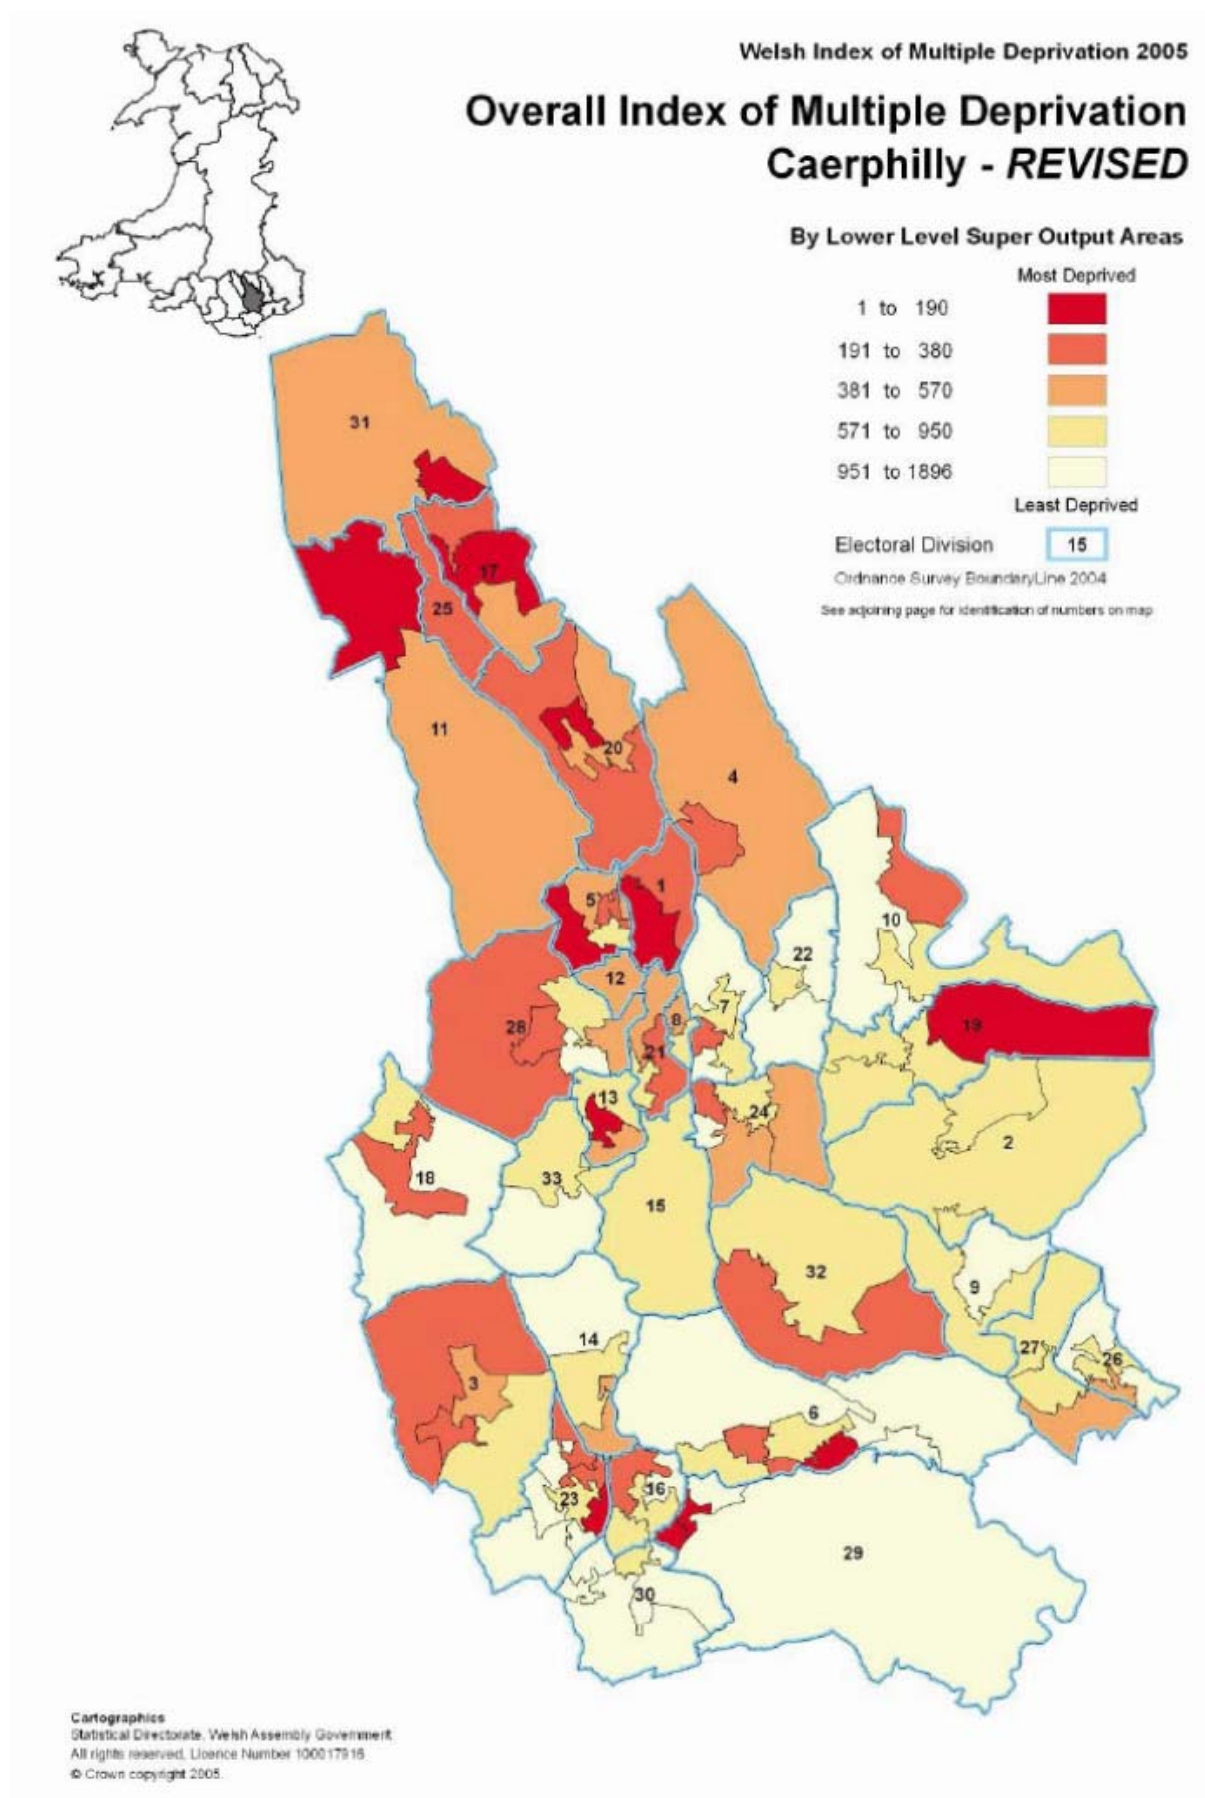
Welsh Index of Multiple Deprivation 2005

Overall Index of Multiple Deprivation
Caerphilly - *REVISED*

By Lower Level Super Output Areas

Most Deprived
1 to 190
191 to 380
381 to 570
571 to 950
951 to 1896
Least Deprived

Electoral Division 15

Ordnance Survey BoundaryLine 2004

See adjoining page for identification of numbers on map

31
17
25
11
20
4
5
1
10
22
12
28
8
7
19
21
13
24
2
18
33
15
32
9
14
27
26
3
6
23
16
29
30

Cartographics
Statistical Directorate, Welsh Assembly Government
All rights reserved, Licence Number 100017916
© Crown copyright 2005.